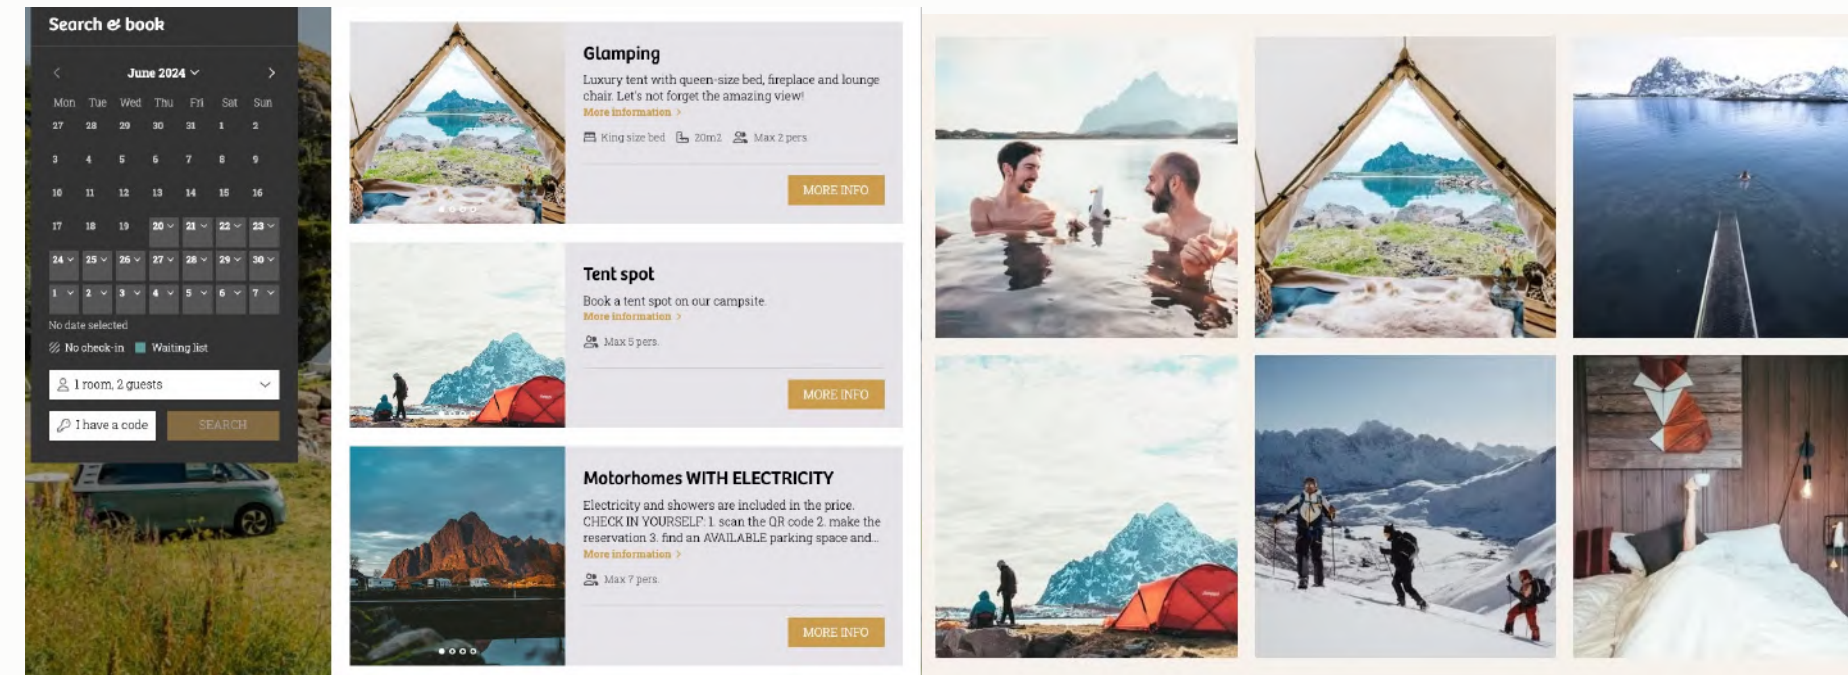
Search & book

June 2024

| Mon | Tue | Wed | Thu | Fri | Sat | Sun |
|---|---|---|---|---|---|---|
| 27 | 28 | 29 | 30 | 31 | 1 | 2 |
| 3 | 4 | 5 | 6 | 7 | 8 | 9 |
| 10 | 11 | 12 | 13 | 14 | 15 | 16 |
| 17 | 18 | 19 | 20 | 21 | 22 | 23 |
| 24 | 25 | 26 | 27 | 28 | 29 | 30 |
| 1 | 2 | 3 | 4 | 5 | 6 | 7 |

No date selected

No check-in Waiting list

1 room, 2 guests

I have a code

SEARCH

Glamping

Luxury tent with queen-size bed, fireplace and lounge chair. Let's not forget the amazing view!

More information >

King size bed 20m2 Max 2 pers

MORE INFO

Tent spot

Book a tent spot on our campsite.

More information >

Max 5 pers.

MORE INFO

Motorhomes WITH ELECTRICITY

Electricity and showers are included in the price. CHECK IN YOURSELF: 1. scan the QR code 2. make the reservation 3. find an AVAILABLE parking space and...

More information >

Max 7 pers.

MORE INFO